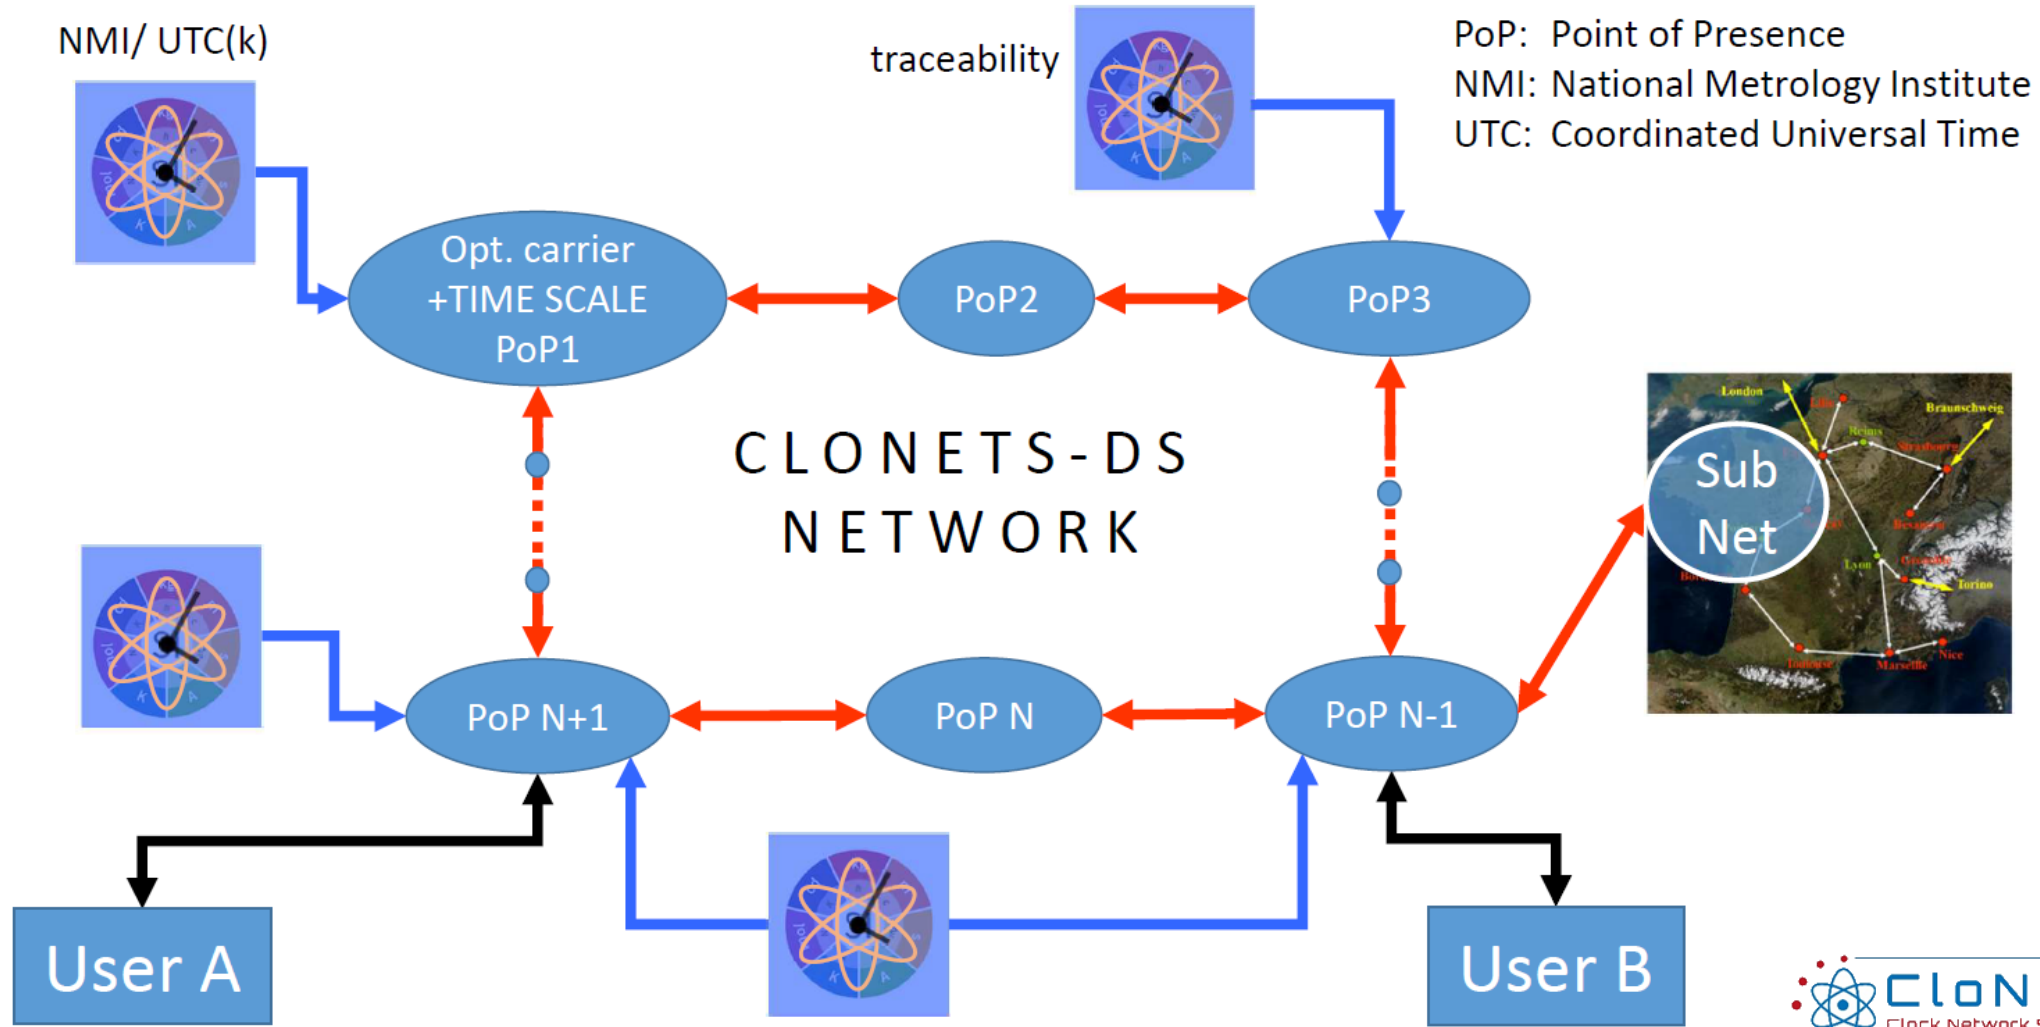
NMI/ UTC(k)

traceability

PoP: Point of Presence
NMI: National Metrology Institute
UTC: Coordinated Universal Time

Opt. carrier +TIME SCALE PoP1

PoP2

PoP3

CLONETS-DS NETWORK

London
Braunschweig
Reims
Strasbourg
Besancon
Lyon
Grenoble
Torino
Toulouse
Marseille
Nice

Sub Net

PoP N+1

PoP N

PoP N-1

User A

User B

ClоN
Clock Network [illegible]